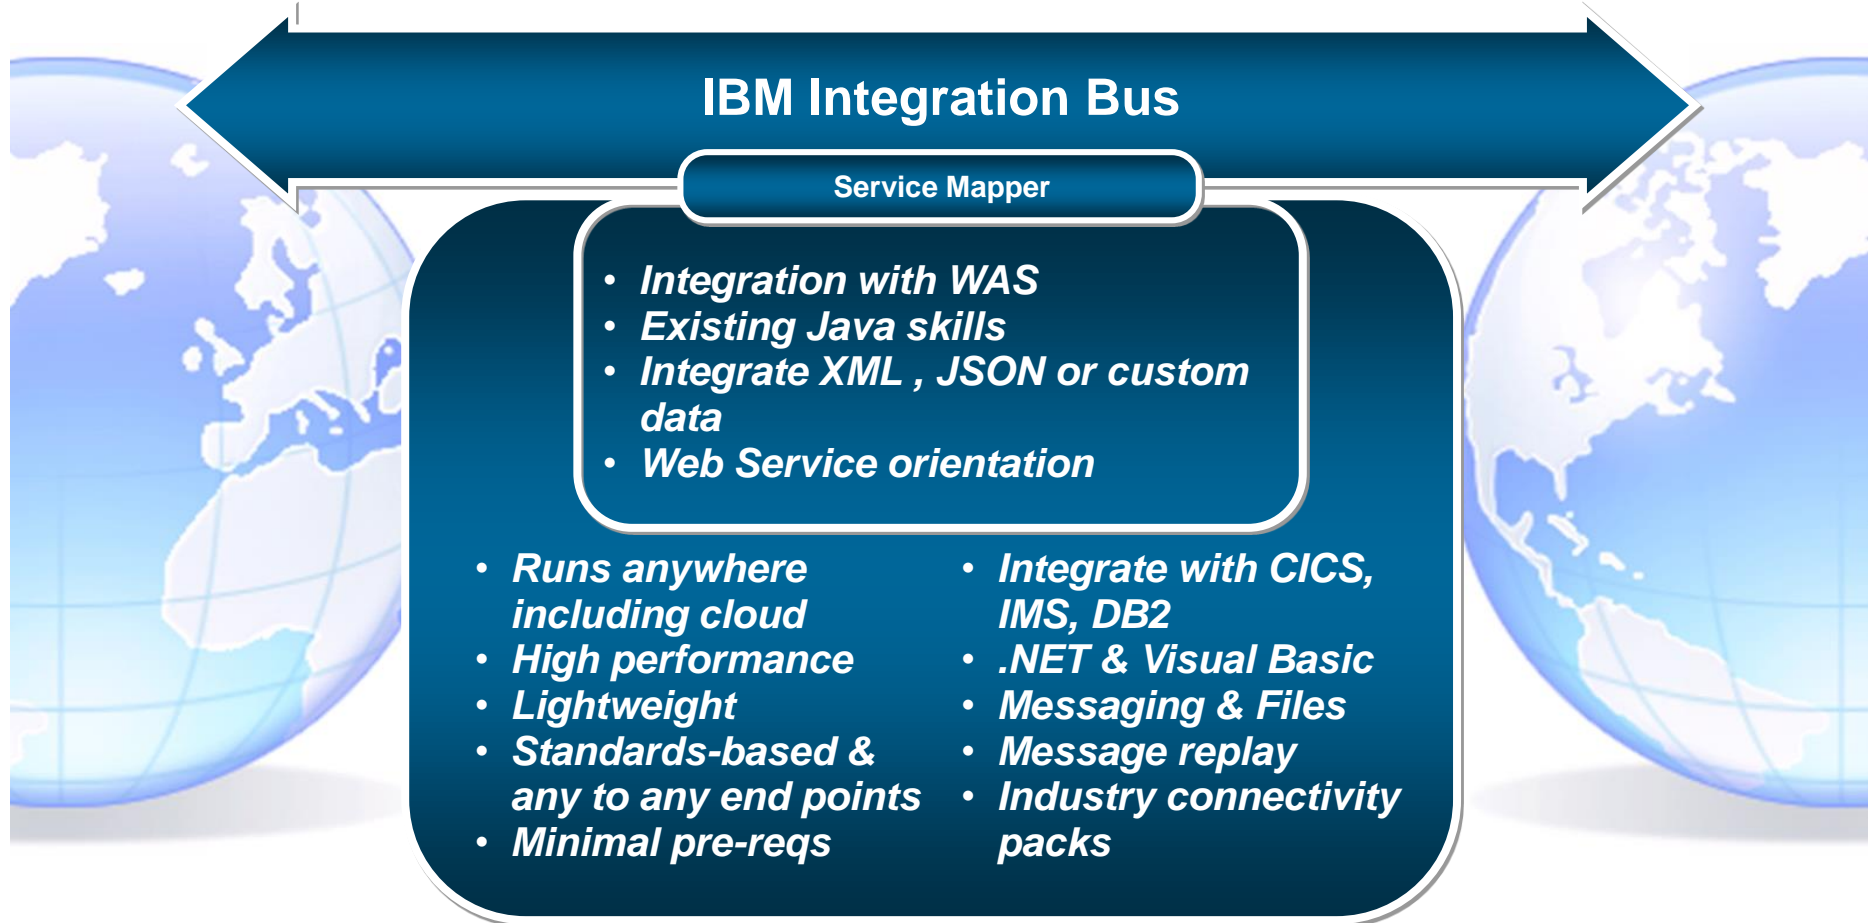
IBM Integration Bus

Service Mapper

- Integration with WAS
- Existing Java skills
- Integrate XML , JSON or custom data
- Web Service orientation

- Runs anywhere including cloud
- High performance
- Lightweight
- Standards-based & any to any end points
- Minimal pre-reqs

- Integrate with CICS, IMS, DB2
- .NET & Visual Basic
- Messaging & Files
- Message replay
- Industry connectivity packs